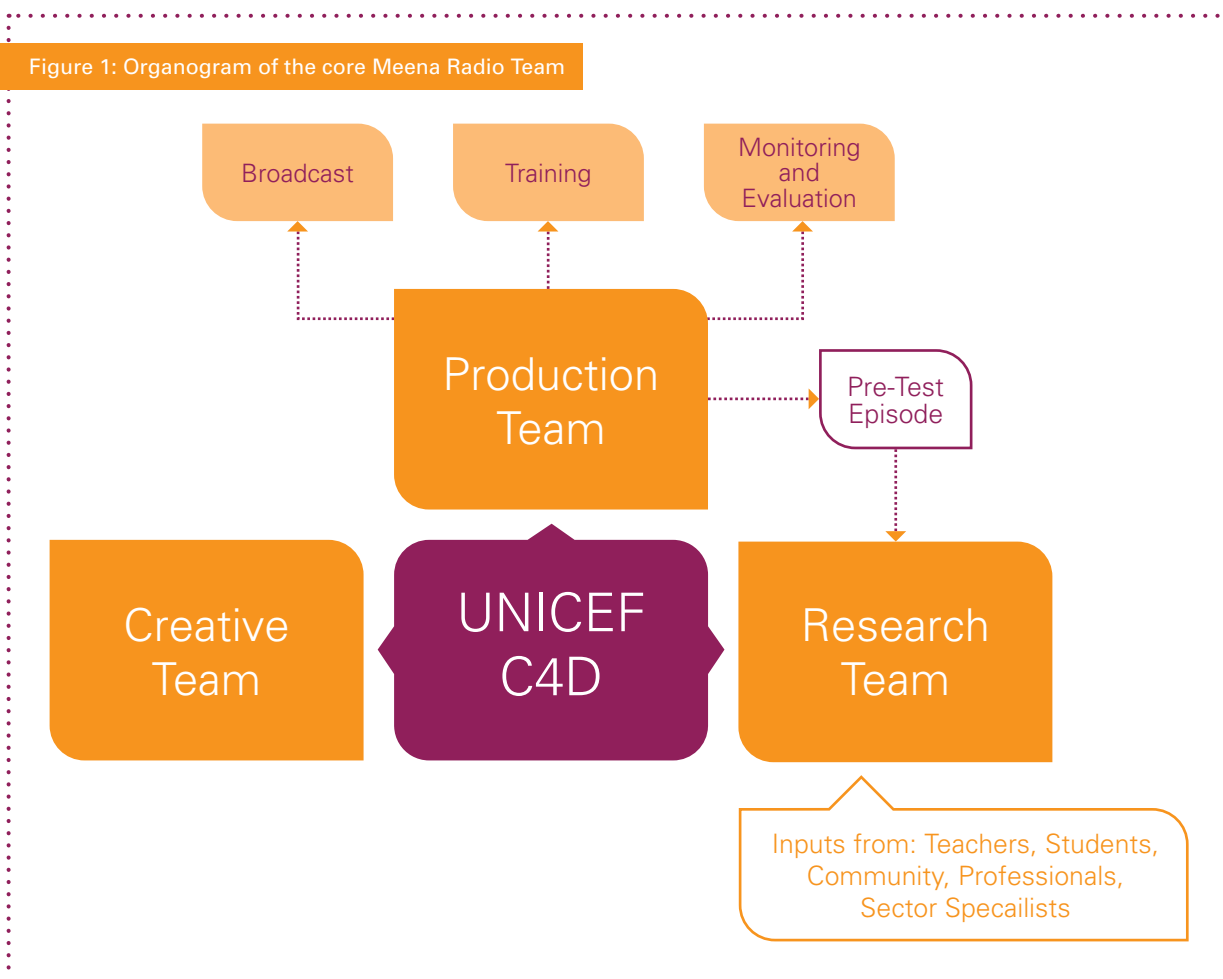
Figure 1: Organogram of the core Meena Radio Team

Broadcast

Training

Monitoring and Evaluation

Production Team

Pre-Test Episode

Creative Team

UNICEF C4D

Research Team

Inputs from: Teachers, Students, Community, Professionals, Sector Specailists